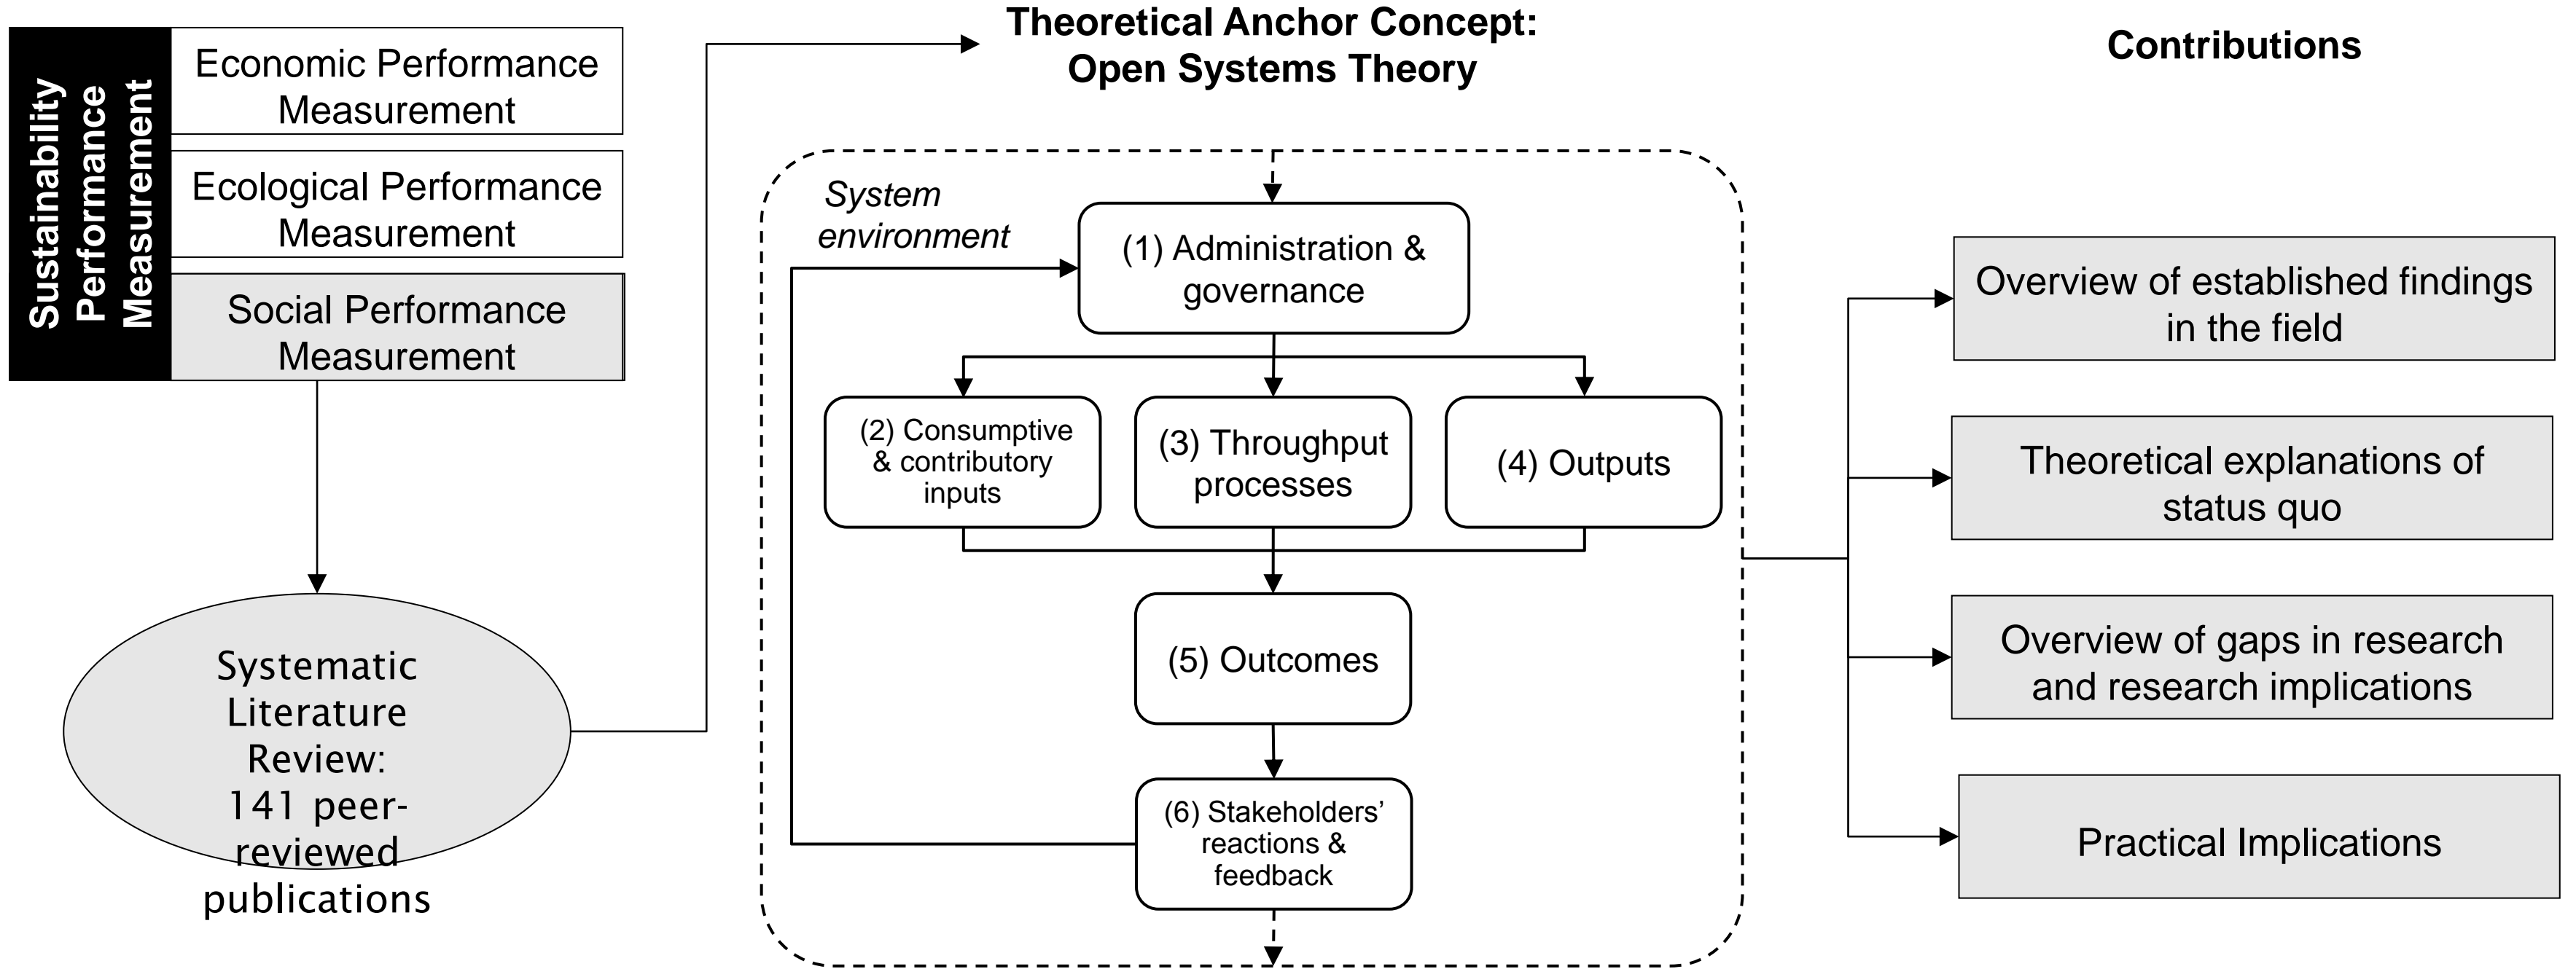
Sustainability Performance Measurement

Economic Performance Measurement

Ecological Performance Measurement

Social Performance Measurement

Systematic Literature Review: 141 peer-reviewed publications

Theoretical Anchor Concept: Open Systems Theory

System environment

(1) Administration & governance

(2) Consumptive & contributory inputs

(3) Throughput processes

(4) Outputs

(5) Outcomes

(6) Stakeholders' reactions & feedback

Contributions

Overview of established findings in the field

Theoretical explanations of status quo

Overview of gaps in research and research implications

Practical Implications